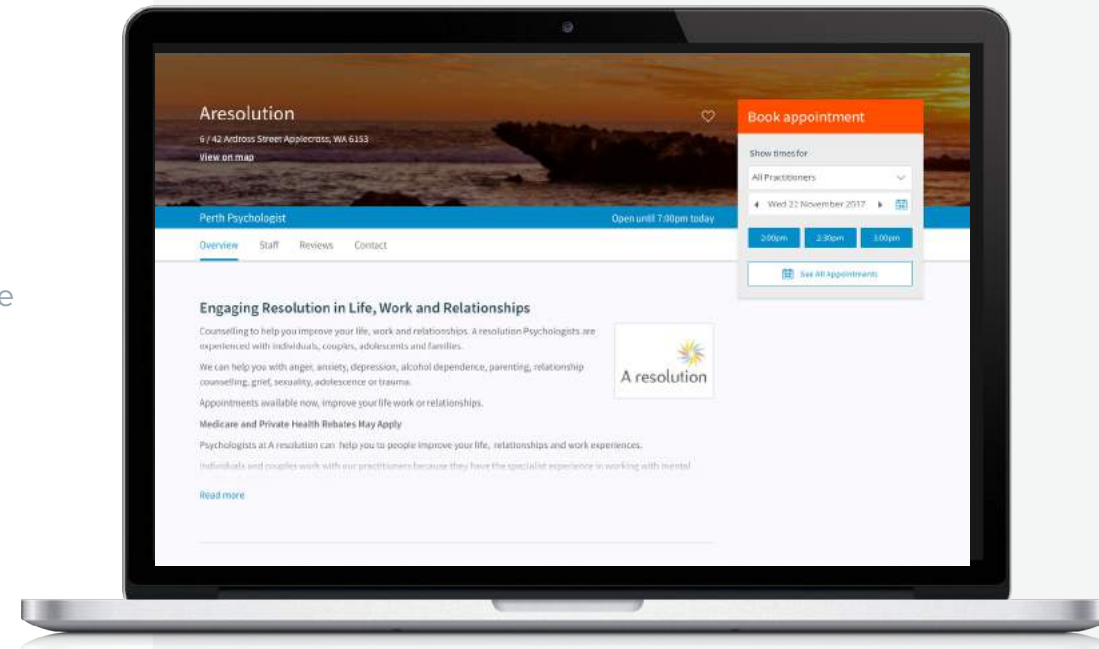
e

Aresolution

6 / 42 Ardross Street Applecross, WA 6153

View on map

Book appointment

Show times for

All Practitioners

Wed 22 November 2017

2:00pm

2:30pm

3:00pm

See All Appointments

Perth Psychologist

Open until 7:00pm today

Overview

Staff

Reviews

Contact

Engaging Resolution in Life, Work and Relationships

Counselling to help you improve your life, work and relationships. A resolution Psychologists are experienced with individuals, couples, adolescents and families.

We can help you with anger, anxiety, depression, alcohol dependence, parenting, relationship counselling, grief, sexuality, adolescence or trauma.

Appointments available now, improve your life work or relationships.

Medicare and Private Health Rebates May Apply

Psychologists at A resolution can help you to people improve your life, relationships and work experiences.

Individuals and couples work with our practitioners because they have the specialist experience in working with mental

Read more

A resolution